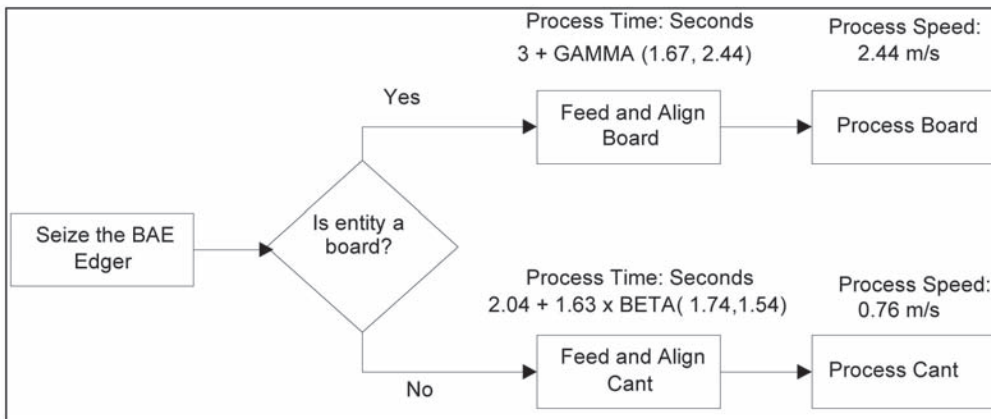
Process Time: Seconds
3 + GAMMA (1.67, 2.44)

Process Speed:
2.44 m/s

Yes

Feed and Align Board

Process Board

Seize the BAE Edger

Is entity a board?

Process Time: Seconds
2.04 + 1.63 x BETA( 1.74,1.54)

Process Speed:
0.76 m/s

Feed and Align Cant

Process Cant

No